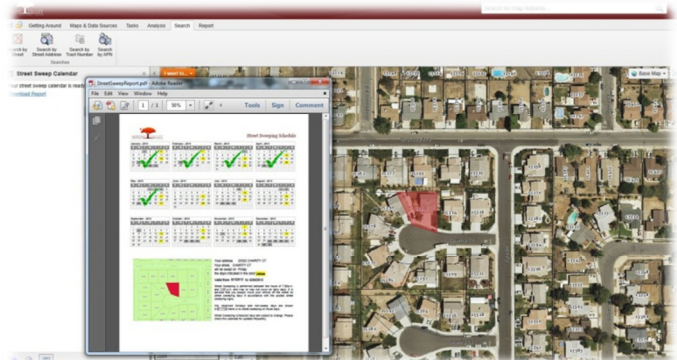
Getting Around Maps & Data Sources Tasks Analysis Search Report

Search by Street Search by Street Address Search by Tract Number Search by APN

Searches

Street Sweep Calendar

Your street sweep calendar is ready

Download Report

StreetSweepReport.pdf - Adobe Reader

File Edit View Window Help

1 / 1 50%

Tools Sign Comment

Street Sweeping Schedule

Base Map